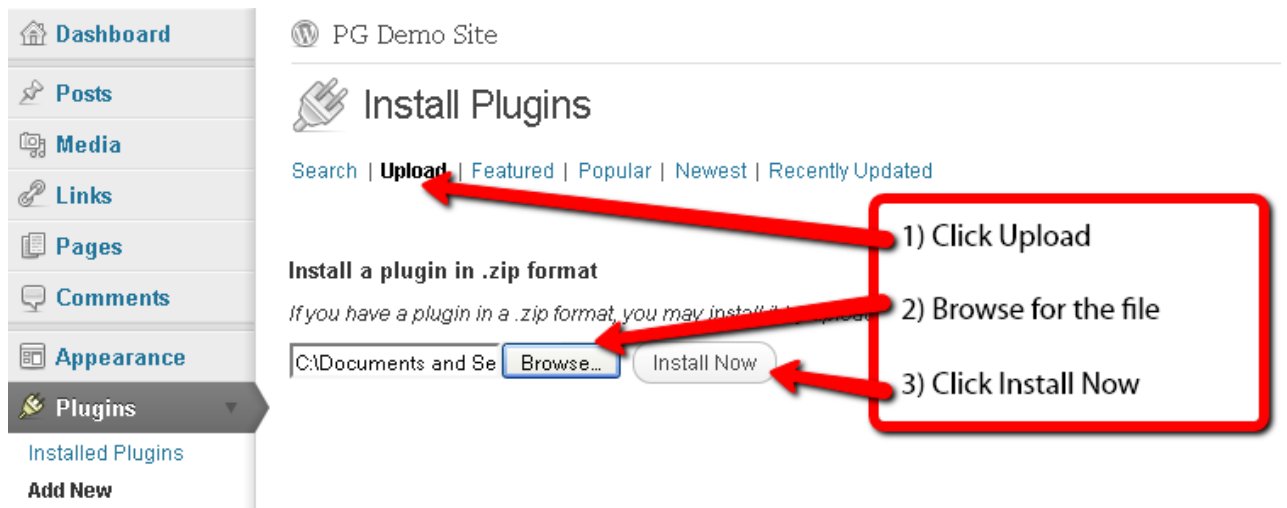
Dashboard
Posts
Media
Links
Pages
Comments
Appearance
Plugins
Installed Plugins
Add New

PG Demo Site

Install Plugins

Search | Upload | Featured | Popular | Newest | Recently Updated

Install a plugin in .zip format

If you have a plugin in a .zip format, you may install it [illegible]

C:\Documents and Se Browse... Install Now

1) Click Upload

2) Browse for the file

3) Click Install Now